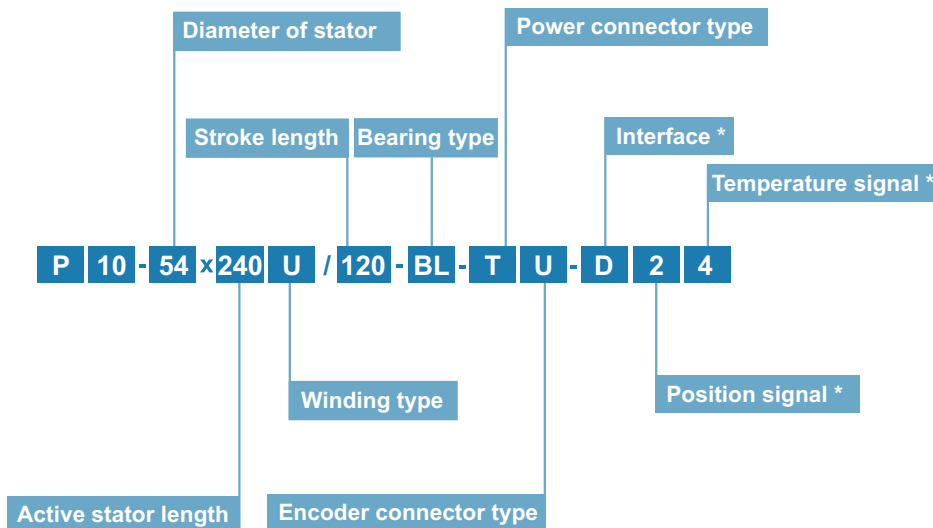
Diameter of stator

Power connector type

Stroke length

Bearing type

Interface *

Temperature signal *

P 10 - 54 x 240 U / 120 - BL - T U - D 2 4

Winding type

Position signal *

Active stator length

Encoder connector type